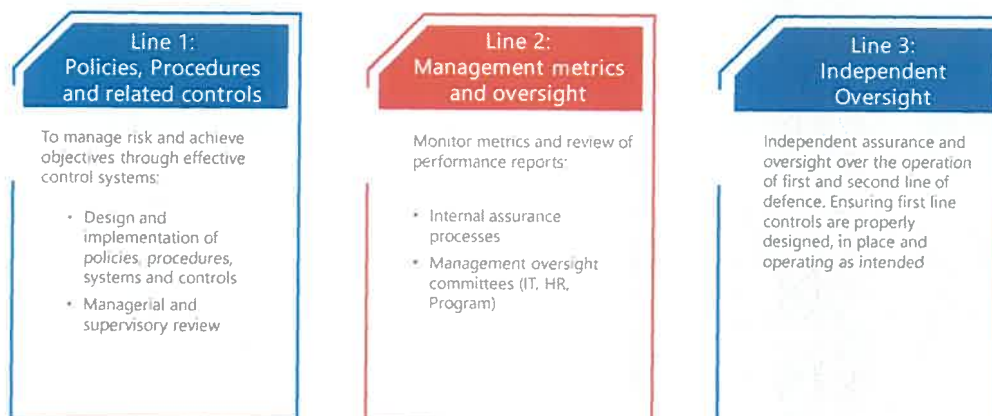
Line 1:
Policies, Procedures and related controls

To manage risk and achieve objectives through effective control systems:

• Design and implementation of policies, procedures, systems and controls

• Managerial and supervisory review

Line 2:
Management metrics and oversight

Monitor metrics and review of performance reports:

• Internal assurance processes

• Management oversight committees (IT, HR, Program)

Line 3:
Independent Oversight

Independent assurance and oversight over the operation of first and second line of defence. Ensuring first line controls are properly designed, in place and operating as intended